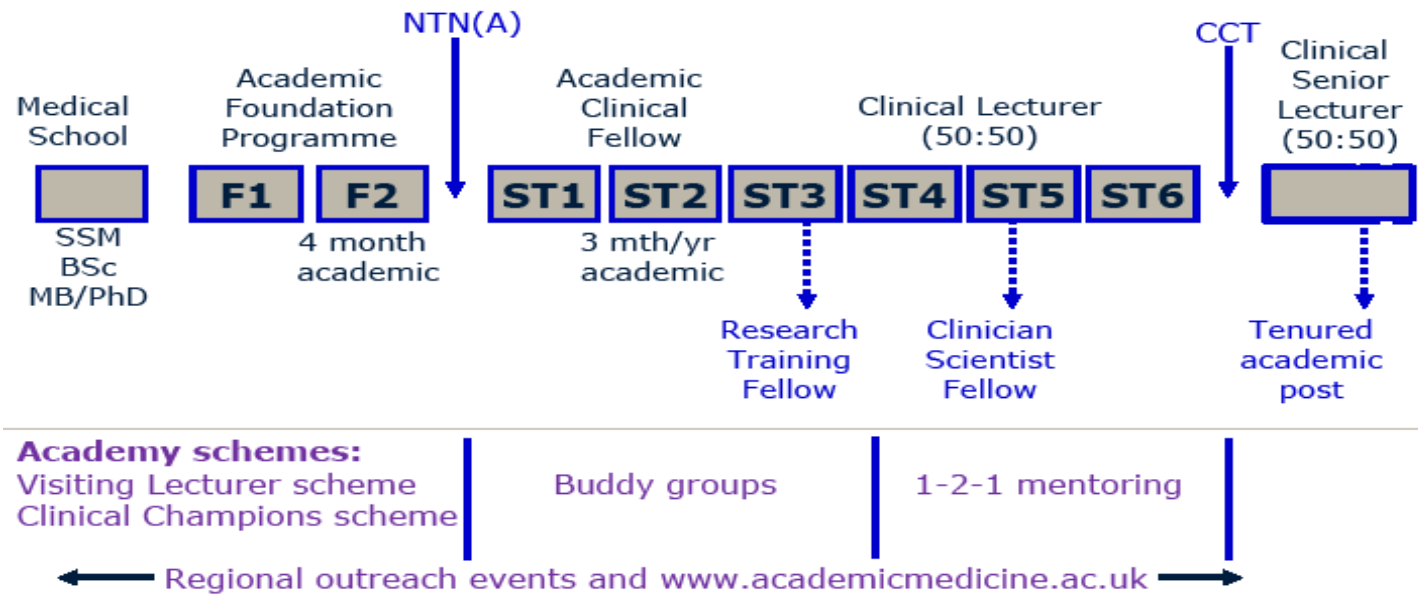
NTN(A)

CCT

Medical School

Academic Foundation Programme

Academic Clinical Fellow

Clinical Lecturer (50:50)

Clinical Senior Lecturer (50:50)

F1 F2 ST1 ST2 ST3 ST4 ST5 ST6

SSM
BSc
MB/PhD

4 month academic

3 mth/yr academic

Research Training Fellow

Clinician Scientist Fellow

Tenured academic post

Academy schemes:
Visiting Lecturer scheme
Clinical Champions scheme

Buddy groups

1-2-1 mentoring

Regional outreach events and www.academicmedicine.ac.uk